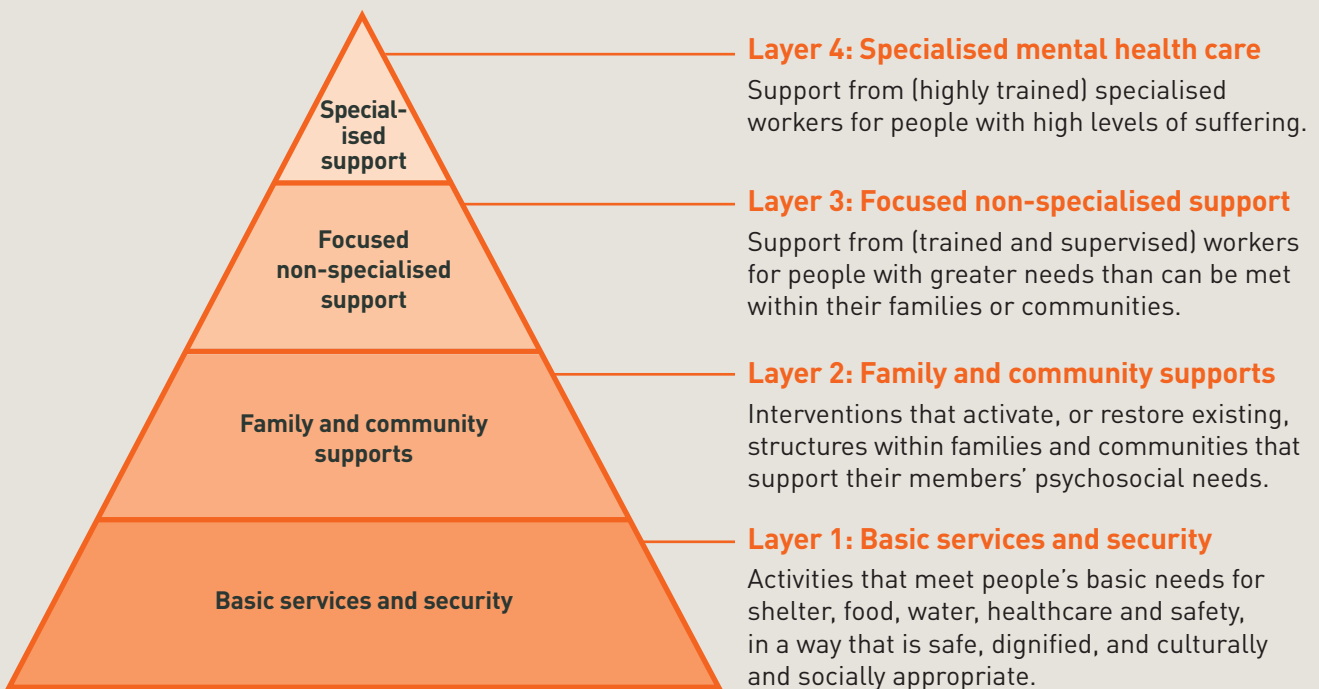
Special-ised support

Focused non-specialised support

Family and community supports

Basic services and security

Layer 4: Specialised mental health care

Support from (highly trained) specialised workers for people with high levels of suffering.

Layer 3: Focused non-specialised support

Support from (trained and supervised) workers for people with greater needs than can be met within their families or communities.

Layer 2: Family and community supports

Interventions that activate, or restore existing, structures within families and communities that support their members' psychosocial needs.

Layer 1: Basic services and security

Activities that meet people's basic needs for shelter, food, water, healthcare and safety, in a way that is safe, dignified, and culturally and socially appropriate.